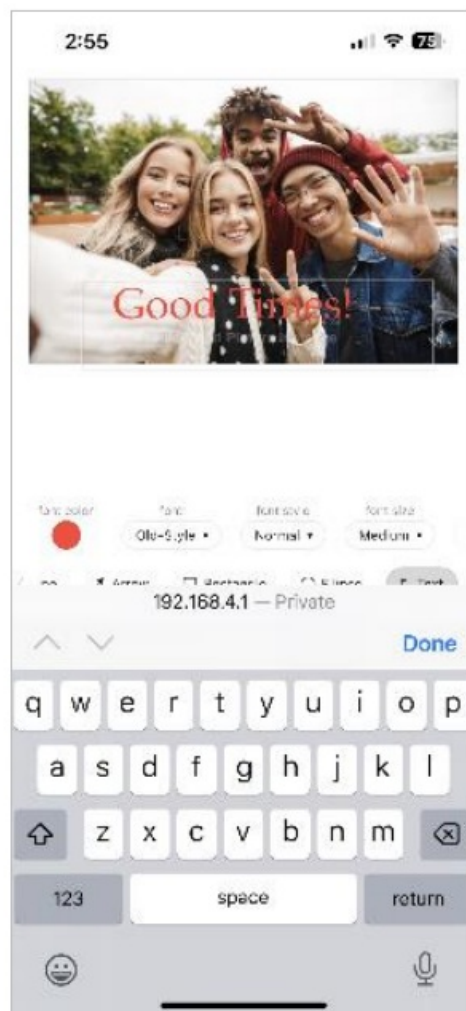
2:55

75

Good Times!

font color

font

font style

font size

Old-Style ▾

Normal ▾

Medium ▾

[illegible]

Arrow

Rectangle

Ellipse

Text

192.168.4.1 — Private

Done

q w e r t y u i o p

a s d f g h j k l

z x c v b n m

123

space

return